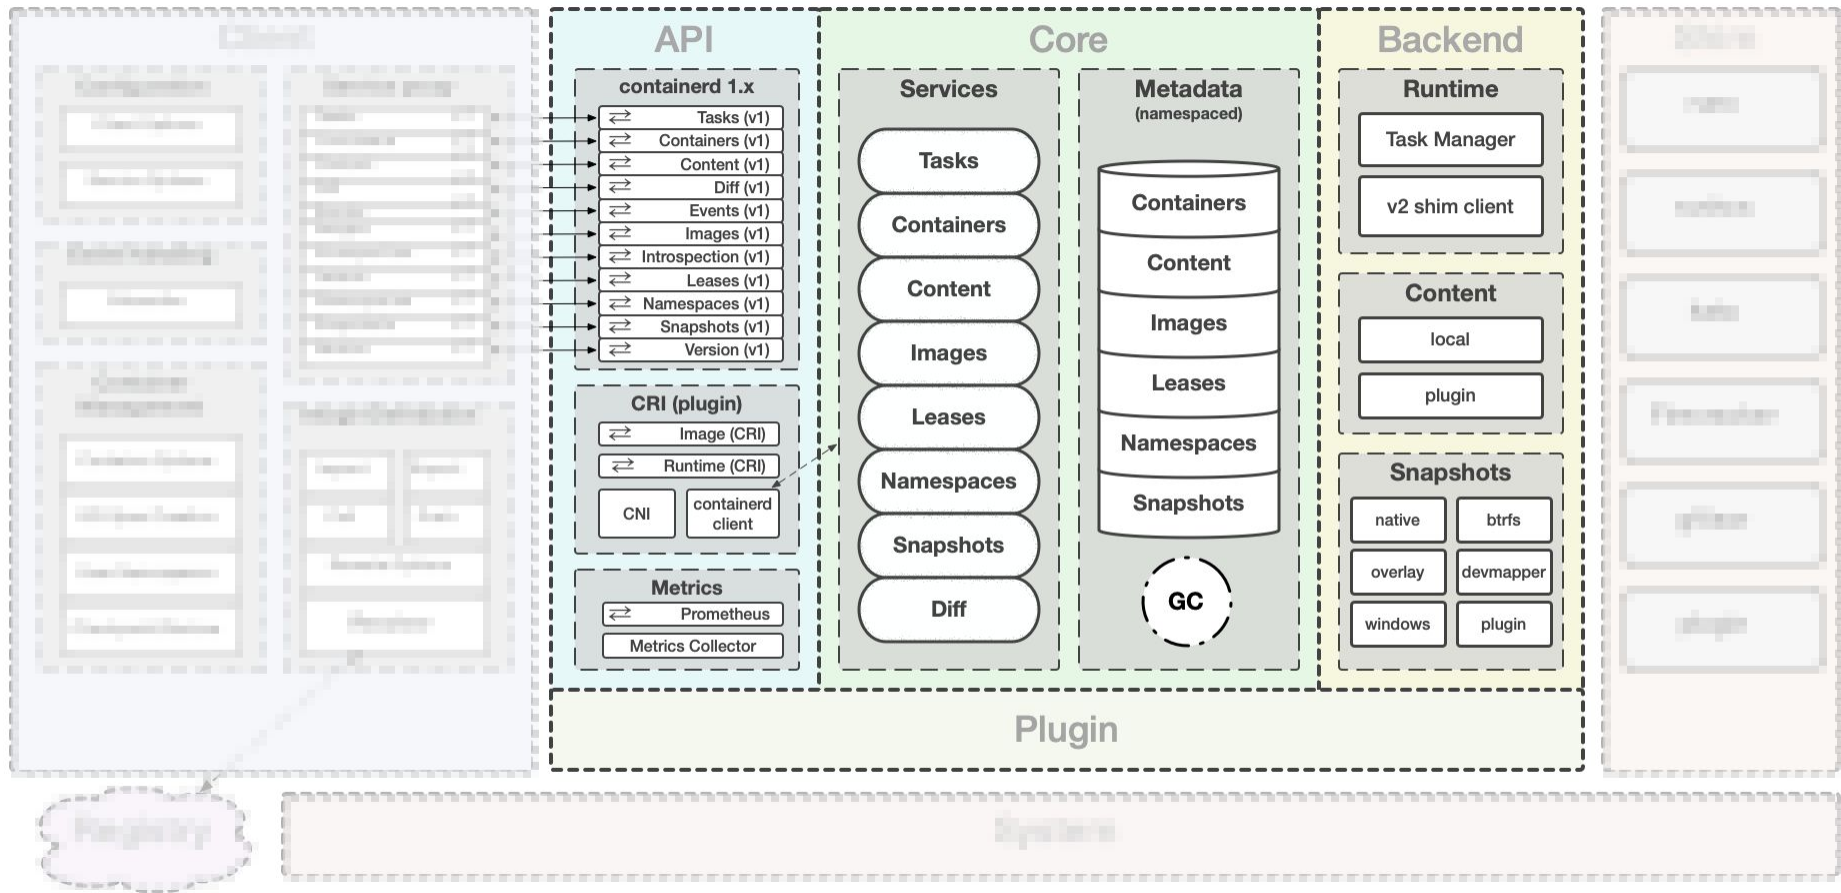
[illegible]

API

containerd 1.x

Tasks (v1)
Containers (v1)
Content (v1)
Diff (v1)
Events (v1)
Images (v1)
Introspection (v1)
Leases (v1)
Namespaces (v1)
Snapshots (v1)
Version (v1)

CRI (plugin)

Image (CRI)
Runtime (CRI)
CNI
containerd client

Metrics

Prometheus
Metrics Collector

Core

Services

Tasks
Containers
Content
Images
Leases
Namespaces
Snapshots
Diff

Metadata
(namespaced)

Containers
Content
Images
Leases
Namespaces
Snapshots

GC

Backend

Runtime

Task Manager
v2 shim client

Content

local
plugin

Snapshots

native
btrfs
overlay
devmapper
windows
plugin

Plugin

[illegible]